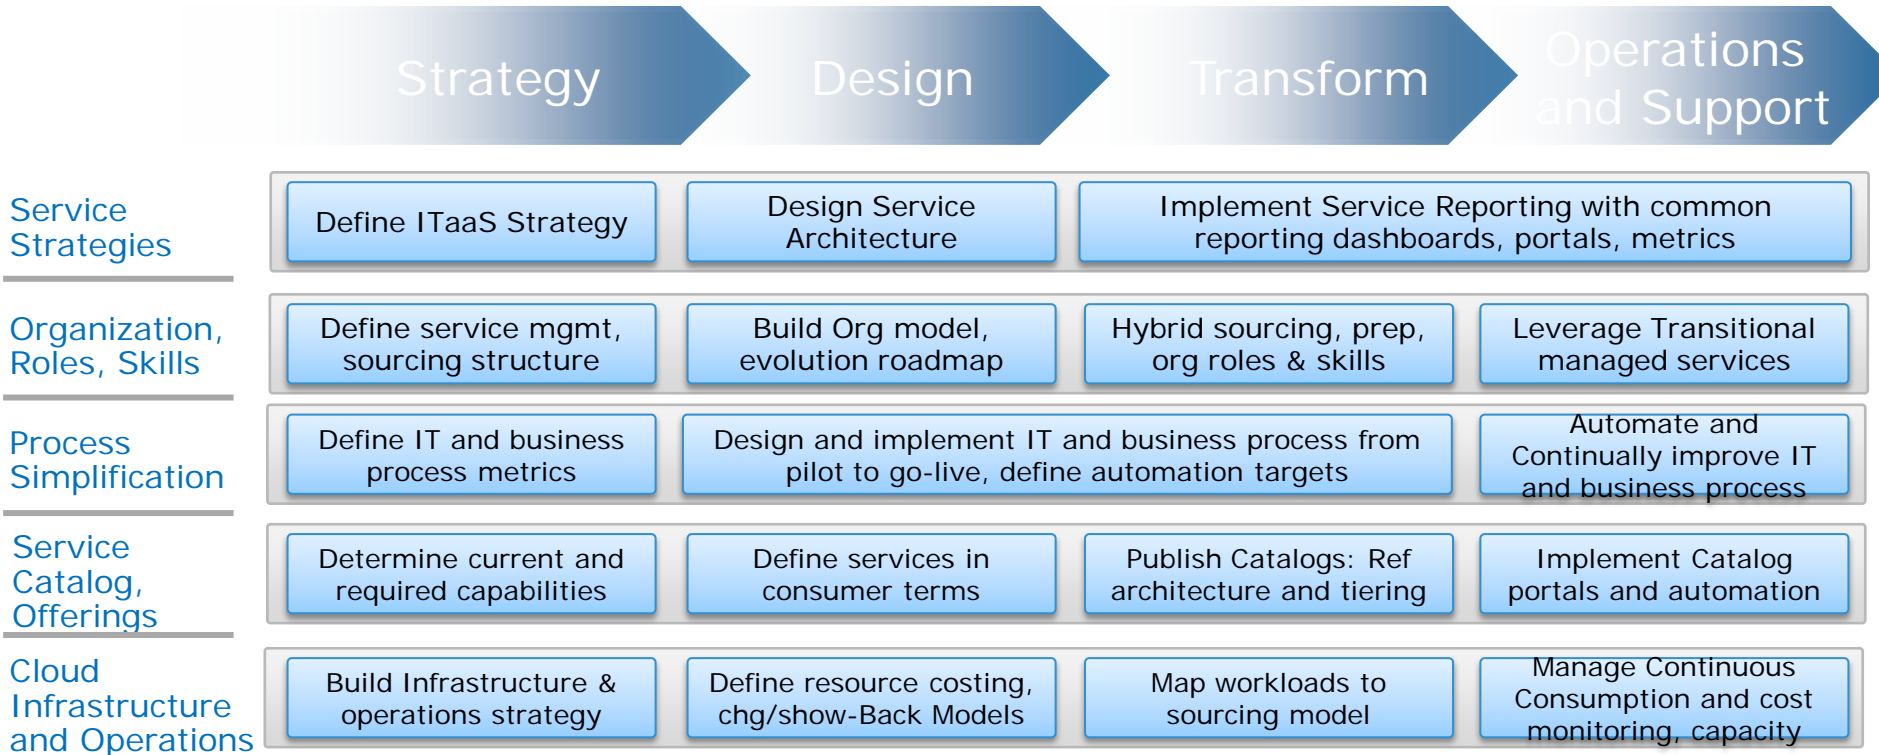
Strategy

Design

Transform

Operations and Support

Service Strategies

Define ITaaS Strategy

Design Service Architecture

Implement Service Reporting with common reporting dashboards, portals, metrics

Organization, Roles, Skills

Define service mgmt, sourcing structure

Build Org model, evolution roadmap

Hybrid sourcing, prep, org roles & skills

Leverage Transitional managed services

Process Simplification

Define IT and business process metrics

Design and implement IT and business process from pilot to go-live, define automation targets

Automate and Continually improve IT and business process

Service Catalog, Offerings

Determine current and required capabilities

Define services in consumer terms

Publish Catalogs: Ref architecture and tiering

Implement Catalog portals and automation

Cloud Infrastructure and Operations

Build Infrastructure & operations strategy

Define resource costing, chg/show-Back Models

Map workloads to sourcing model

Manage Continuous Consumption and cost monitoring, capacity